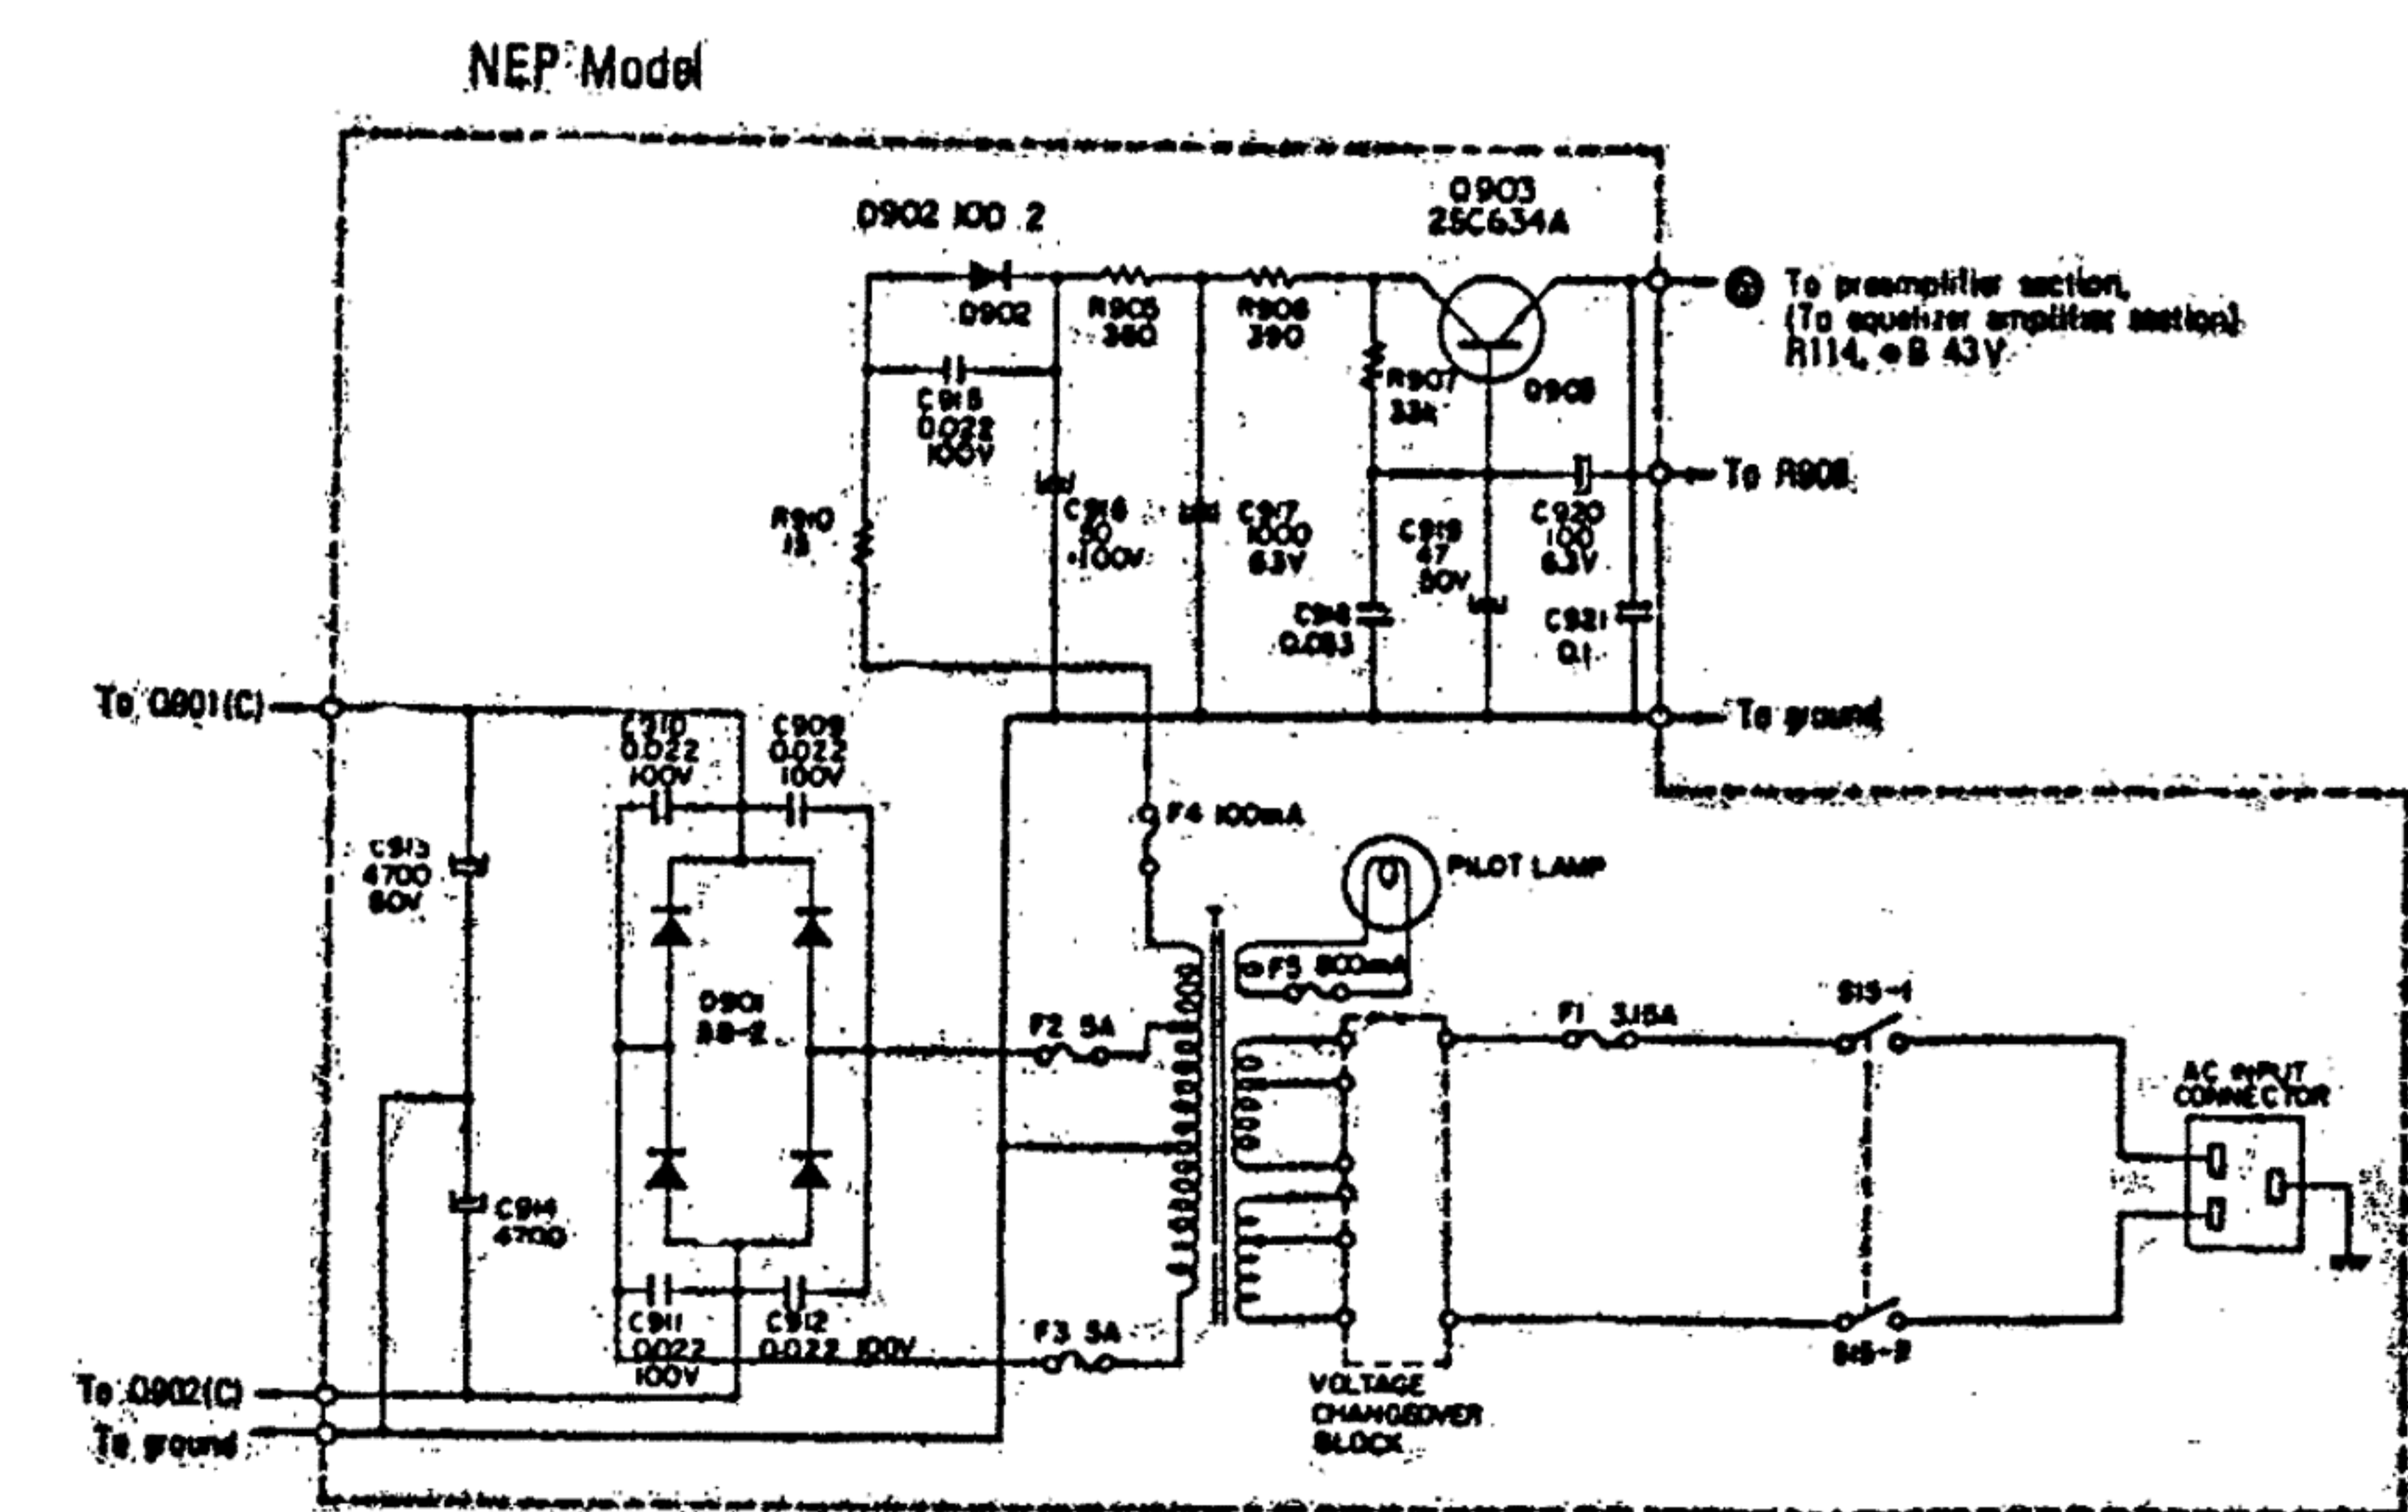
NEP Model

D902 10D 2

Q903
2SC634A

D902

R905
360

R906
390

To preamplifier section.
(To equalizer amplifier section)
R114, ⊕B 43V

C915
0.022
100V

R907
33k

Q903

To R908

R910
15

C916
50
100V

C917
1000
63V

C919
47
50V

C920
100
63V

C918
0.033

C921
0.1

To Q901(C)

To ground

C910
0.022
100V

C909
0.022
100V

F4 100mA

C913
4700
80V

PILOT LAMP

F5 800mA

D901
SB-2

F2 5A

F1 3.15A

S15-1

AC INPUT
CONNECTOR

C914
4700

C911
0.022
100V

C912
0.022 100V

F3 5A

S15-2

To Q902(C)

To ground

VOLTAGE
CHANGEOVER
BLOCK